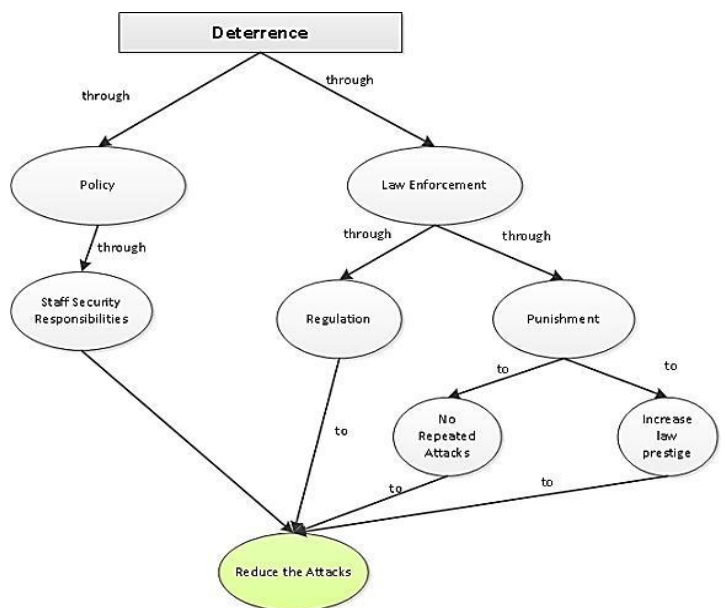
Deterrence

through

through

Policy

Law Enforcement

through

through

through

Staff Security Responsibilities

Regulation

Punishment

to

to

No Repeated Attacks

Increase law prestige

to

to

to

Reduce the Attacks